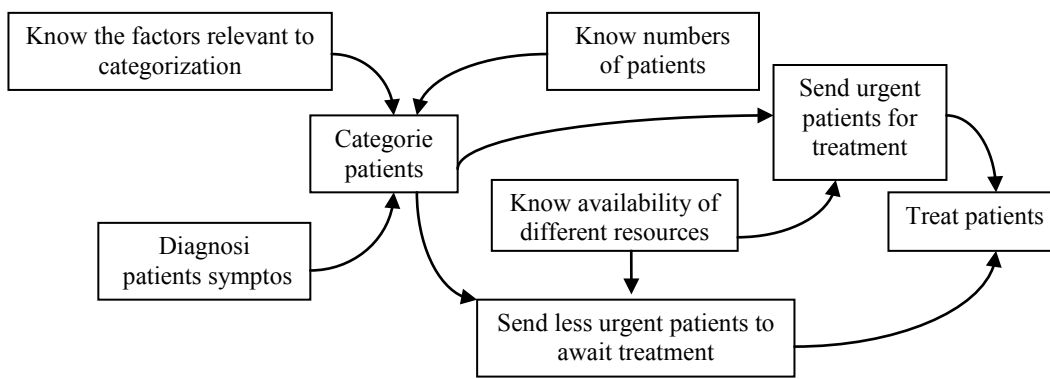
Know the factors relevant to categorization

Know numbers of patients

Categorie patients

Send urgent patients for treatment

Know availability of different resources

Treat patients

Diagnosi patients symptos

Send less urgent patients to await treatment